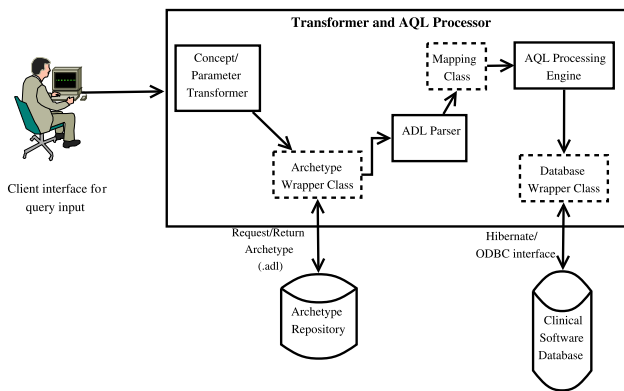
Transformer and AQL Processor

Concept/ Parameter Transformer

Mapping Class

AQL Processing Engine

ADL Parser

Archetype Wrapper Class

Database Wrapper Class

Client interface for query input

Request/Return Archetype (.adl)

Hibernate/ ODBC interface

Archetype Repository

Clinical Software Database